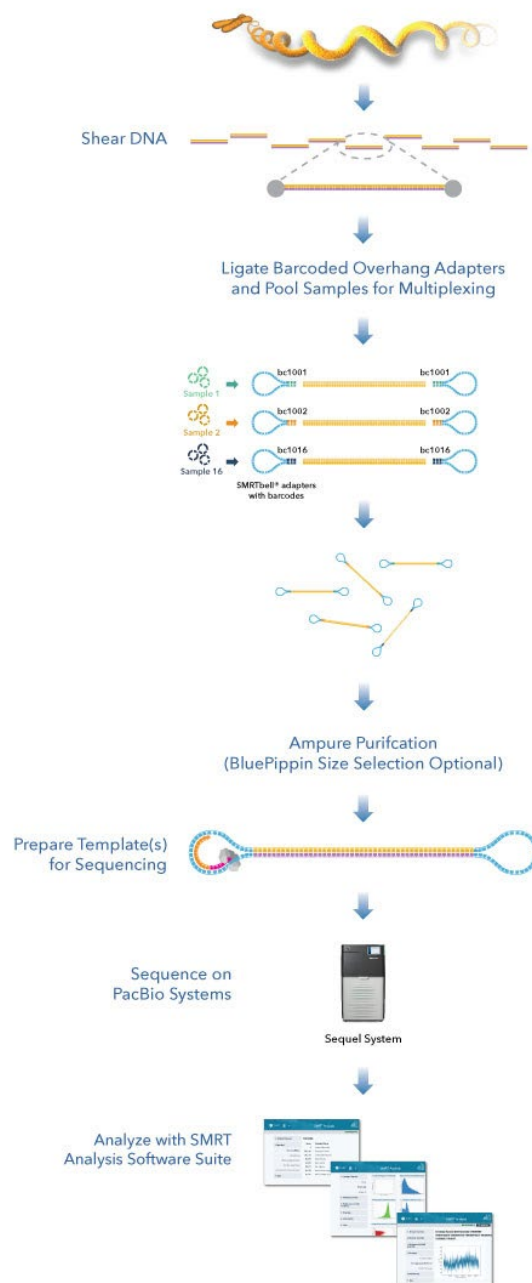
Shear DNA

Ligate Barcoded Overhang Adapters and Pool Samples for Multiplexing

Sample 1
bc1001
bc1001
Sample 2
bc1002
bc1002
Sample 16
bc1016
bc1016
SMRTbell® adapters with barcodes

Ampure Purifcation (BluePippin Size Selection Optional)

Prepare Template(s) for Sequencing

Sequence on PacBio Systems

Sequel System

Analyze with SMRT Analysis Software Suite

SMRT Analysis
SMRT Analysis
SMRT Analysis